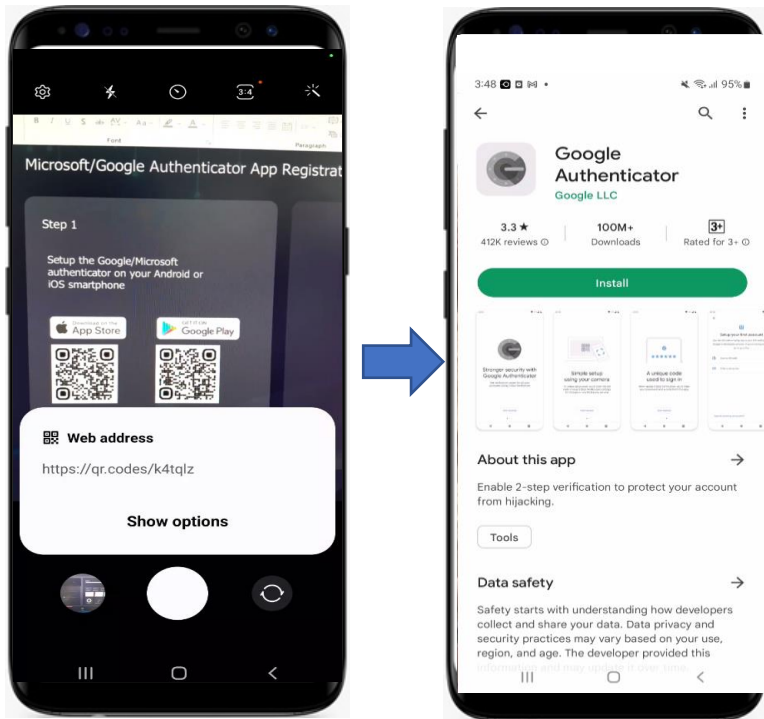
3:4

Font

Paragraph

Microsoft/Google Authenticator App Registrat

Step 1

Setup the Google/Microsoft authenticator on your Android or iOS smartphone

Download on the App Store

GET IT ON Google Play

Web address

https://qr.codes/k4tqlz

Show options

3:48 95%

Google Authenticator

Google LLC

3.3 ★
412K reviews

100M+
Downloads

3+
Rated for 3+

Install

Stronger security with Google Authenticator

Simple setup using your camera

A unique code saved to sign in

About this app

Enable 2-step verification to protect your account from hijacking.

Tools

Data safety

Safety starts with understanding how developers collect and share your data. Data privacy and security practices may vary based on your use, region, and age. The developer provided this information and may update it over time.